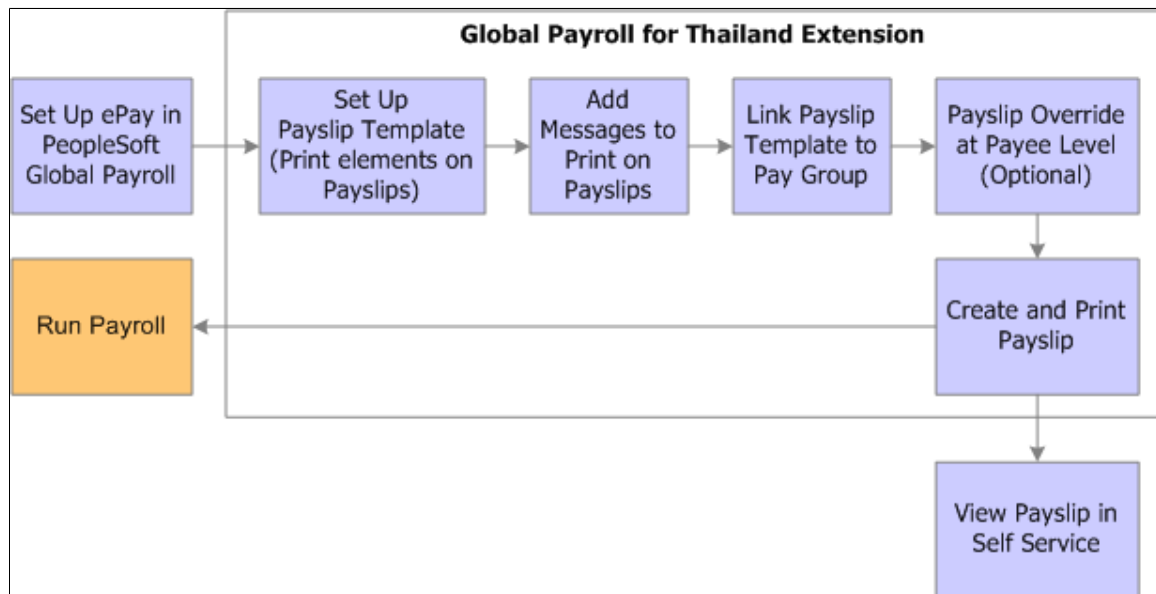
Global Payroll for Thailand Extension

Set Up ePay in PeopleSoft Global Payroll

Set Up Payslip Template (Print elements on Payslips)

Add Messages to Print on Payslips

Link Payslip Template to Pay Group

Payslip Override at Payee Level (Optional)

Create and Print Payslip

Run Payroll

View Payslip in Self Service